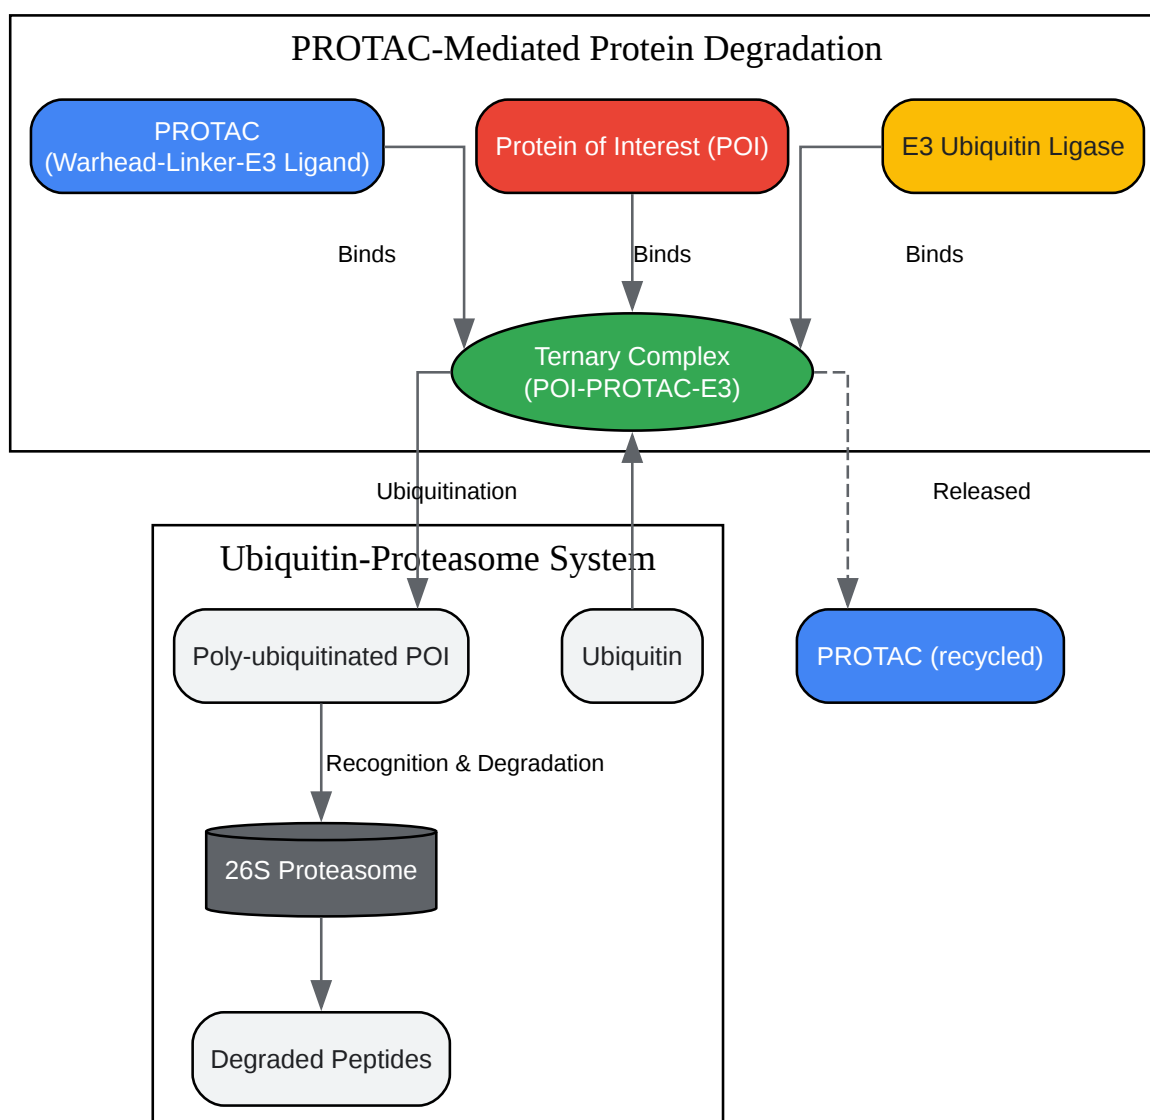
PROTAC-Mediated Protein Degradation

PROTAC
(Warhead-Linker-E3 Ligand)

Protein of Interest (POI)

E3 Ubiquitin Ligase

Binds

Binds

Binds

Ternary Complex
(POI-PROTAC-E3)

Ubiquitination

Released

Ubiquitin-Proteasome System

Poly-ubiquitinated POI

Ubiquitin

PROTAC (recycled)

Recognition & Degradation

26S Proteasome

Degraded Peptides